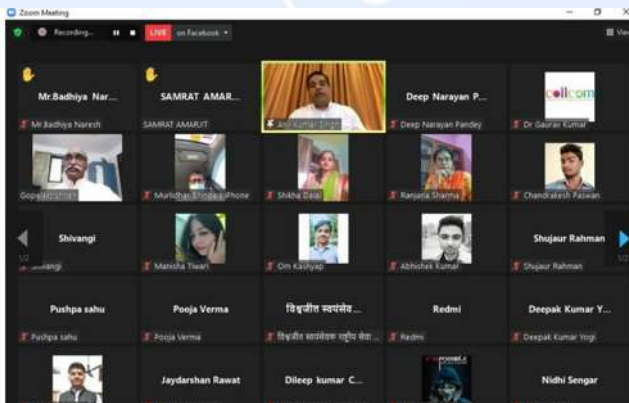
Zoom Meeting

Recording...

LIVE on Facebook

View

Mr.Badhiya Nar...

Mr.Badhiya Naresh

SAMRAT AMAR...

SAMRAT AMARJIT

Anil Kumar Singh

Deep Narayan P...

Deep Narayan Pandey

cellcom

Dr Gaurav Kumar

Gopal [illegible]

Murlidhar Bhoi's iPhone

Shikha Dalal

Ranjana Sharma

Chandrakesh Paswan

Shivangi

Shivangi

Manisha Tiwari

Om Kashyap

Abhishek Kumar

Shujaur Rahman

Shujaur Rahman

1/2

1/2

Pushpa sahu

Pushpa sahu

Pooja Verma

Pooja Verma

विश्वजीत स्वयंसेव...

विश्वजीत स्वयंसेवक राष्ट्रीय सेवा ...

Redmi

Redmi

Deepak Kumar Y...

Deepak Kumar Yogi

Jaydarshan Rawat

Dileep kumar C...

Nidhi Sengar